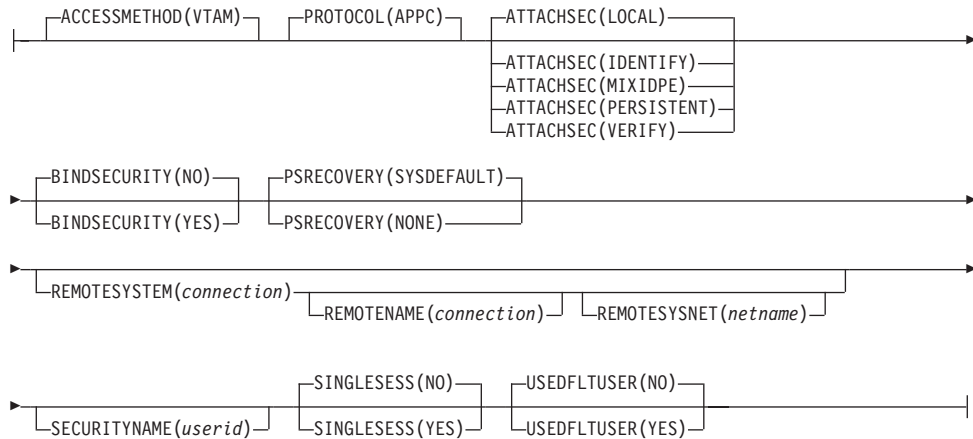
ACCESSMETHOD(VTAM)
PROTOCOL(APPC)
ATTACHSEC(LOCAL)
ATTACHSEC(IDENTIFY)
ATTACHSEC(MIXIDPE)
ATTACHSEC(PERSISTENT)
ATTACHSEC(VERIFY)

BINDSECURITY(NO)
BINDSECURITY(YES)
PSRECOVERY(SYSDEFAULT)
PSRECOVERY(NONE)

REMOTESYSTEM(*connection*)
REMOTENAME(*connection*)
REMOTESYSNET(*netname*)

SECURITYNAME(*userid*)
SINGLESESS(NO)
SINGLESESS(YES)
USEDFLTUSER(NO)
USEDFLTUSER(YES)